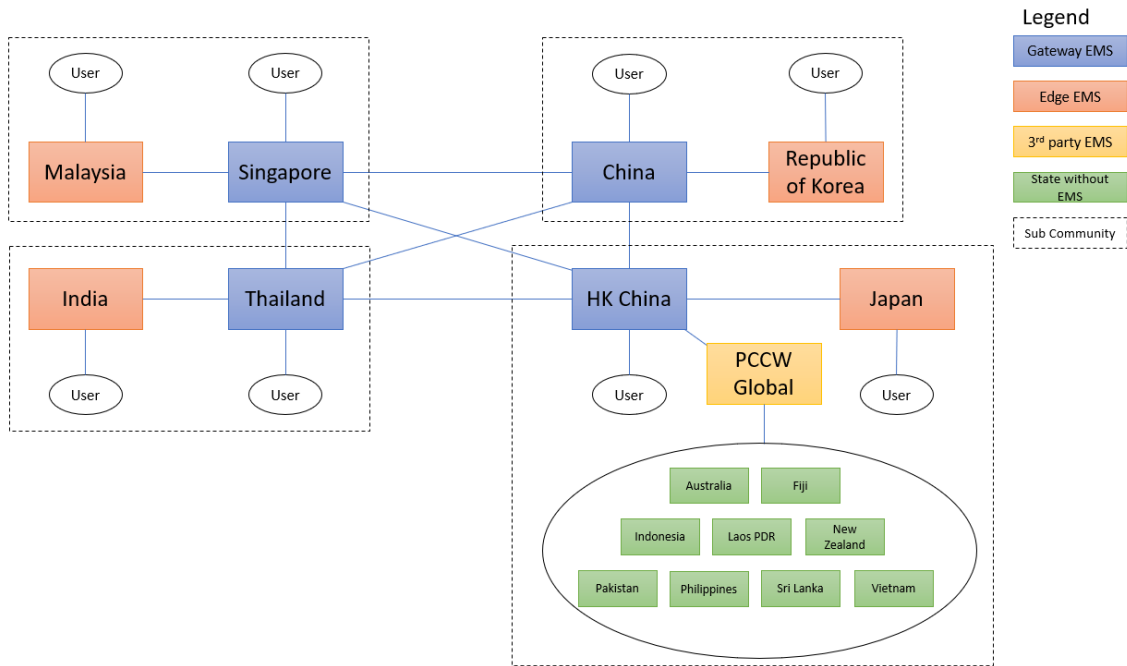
User

User

User

User

Malaysia

Singapore

China

Republic of Korea

India

Thailand

HK China

Japan

User

User

User

PCCW Global

User

Australia

Fiji

Indonesia

Laos PDR

New Zealand

Pakistan

Philippines

Sri Lanka

Vietnam

Legend

Gateway EMS

Edge EMS

3$^{rd}$ party EMS

State without EMS

Sub Community